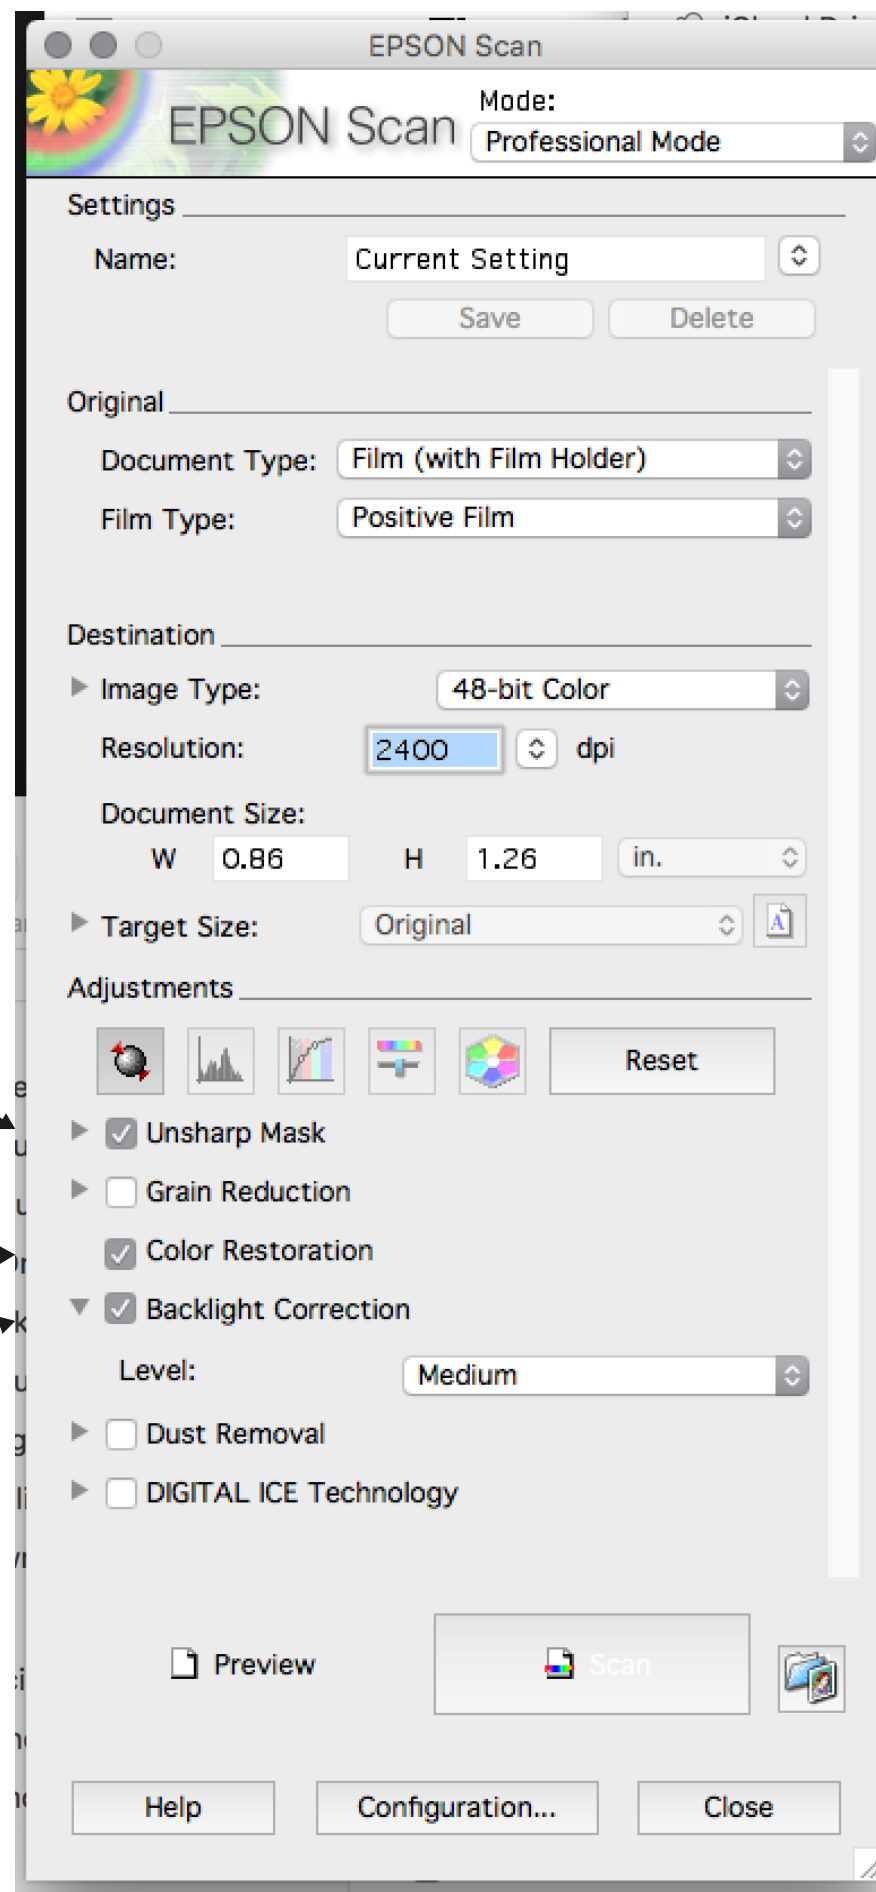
EPSON Scan

EPSON Scan

Mode:

Professional Mode

Settings

Name: Current Setting

Save Delete

Original

Document Type: Film (with Film Holder)

Film Type: Positive Film

Destination

Image Type: 48-bit Color

Resolution: 2400 dpi

Document Size:

W 0.86 H 1.26 in.

Target Size: Original

Adjustments

Reset

Unsharp Mask

Grain Reduction

Color Restoration

Backlight Correction

Level: Medium

Dust Removal

DIGITAL ICE Technology

Preview

Scan

Help

Configuration...

Close